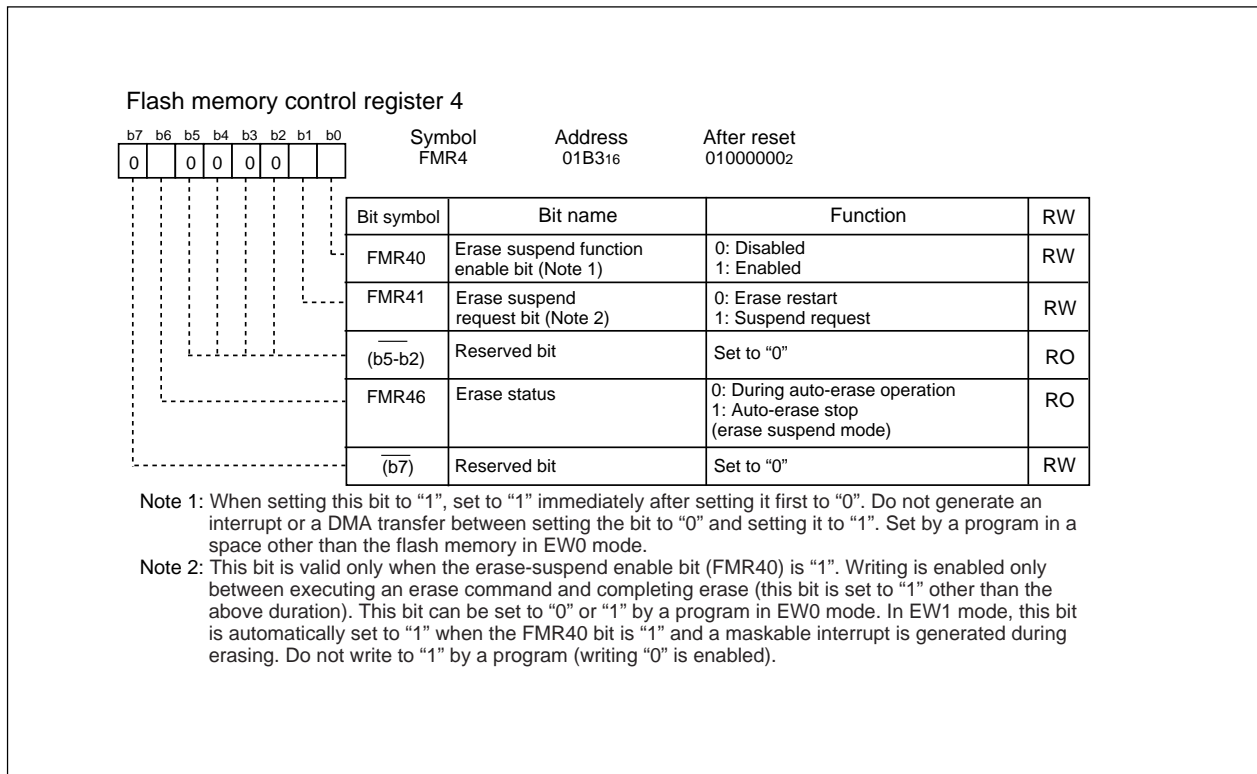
Flash memory control register 4

| b7 | b6 | b5 | b4 | b3 | b2 | b1 | b0 |
|---|---|---|---|---|---|---|---|
| 0 | | 0 | 0 | 0 | 0 | | |

Symbol FMR4

Address $01B3_{16}$

After reset $01000000_2$

| Bit symbol | Bit name | Function | RW |
|---|---|---|---|
| FMR40 | Erase suspend function enable bit (Note 1) | 0: Disabled<br>1: Enabled | RW |
| FMR41 | Erase suspend request bit (Note 2) | 0: Erase restart<br>1: Suspend request | RW |
| $\overline{(b5\text{-}b2)}$ | Reserved bit | Set to “0” | RO |
| FMR46 | Erase status | 0: During auto-erase operation<br>1: Auto-erase stop<br>(erase suspend mode) | RO |
| $\overline{(b7)}$ | Reserved bit | Set to “0” | RW |

Note 1: When setting this bit to “1”, set to “1” immediately after setting it first to “0”. Do not generate an interrupt or a DMA transfer between setting the bit to “0” and setting it to “1”. Set by a program in a space other than the flash memory in EW0 mode.
Note 2: This bit is valid only when the erase-suspend enable bit (FMR40) is “1”. Writing is enabled only between executing an erase command and completing erase (this bit is set to “1” other than the above duration). This bit can be set to “0” or “1” by a program in EW0 mode. In EW1 mode, this bit is automatically set to “1” when the FMR40 bit is “1” and a maskable interrupt is generated during erasing. Do not write to “1” by a program (writing “0” is enabled).